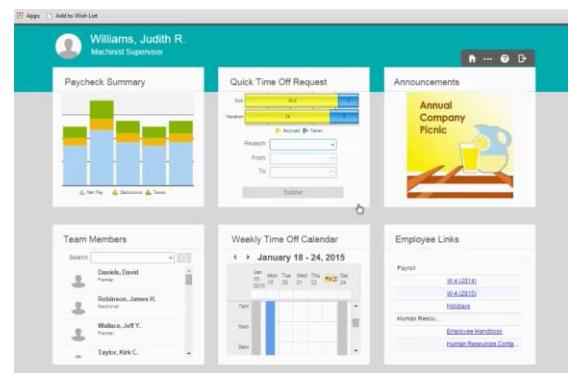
Apps Add to Wish List

Williams, Judith R.
Machinist Supervisor

Paycheck Summary

Net Pay Deductions Taxes

Quick Time Off Request

Sick 16.0
Vacation 24

Accrued Taken

Reason
From
To

Submit

Announcements

Annual Company Picnic

Team Members

Search

Daniels, David
Painter

Robinson, James H.
Machinist

Wallace, Jeff Y.
Painter

Taylor, Kirk C.

Weekly Time Off Calendar

January 18 - 24, 2015

| Jan 2015 | Mon 19 | Tue 20 | Wed 21 | Thu 22 | Fri 23 | Sat 24 |
|---|---|---|---|---|---|---|

7am
8am
9am

Employee Links

Payroll
W-4 (2014)
W-4 (2015)
Holidays

Human Resou...
Employee Handbook
Human Resources Conta...